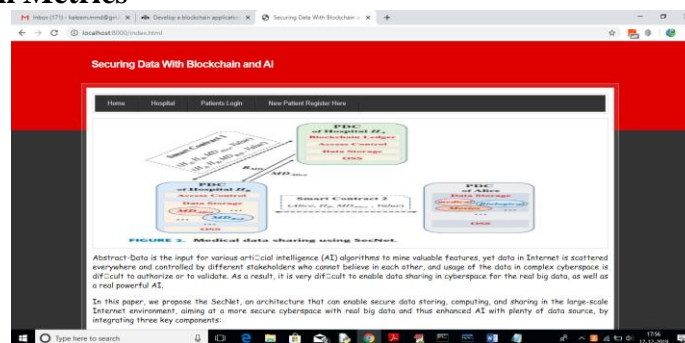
l Metrics

Inbox (171) - kaleem.mmd@gm × | Develop a blockchain applicatio × | Securing Data With Blockchain a ×

localhost:8000/index.html

Securing Data With Blockchain and AI

Home | Hospital | Patients Login | New Patient Register Here

Smart Contract 1

PDC of Hospital $H_A$ Blockchain Ledger Access Control Data Storage DSS

PDC of Hospital $H_B$ Access Control Data Storage

$MD_{Alice}$

Smart Contract 2

PDC of Alice Data Storage

DSS

FIGURE 3. Medical data sharing using SecNet.

Abstract-Data is the input for various arti□cial intelligence (AI) algorithms to mine valuable features, yet data in Internet is scattered everywhere and controlled by different stakeholders who cannot believe in each other, and usage of the data in complex cyberspace is dif□cult to authorize or to validate. As a result, it is very dif□cult to enable data sharing in cyberspace for the real big data, as well as a real powerful AI.

In this paper, we propose the SecNet, an architecture that can enable secure data storing, computing, and sharing in the large-scale Internet environment, aiming at a more secure cyberspace with real big data and thus enhanced AI with plenty of data source, by integrating three key components:

Type here to search

17:56 17-12-2019